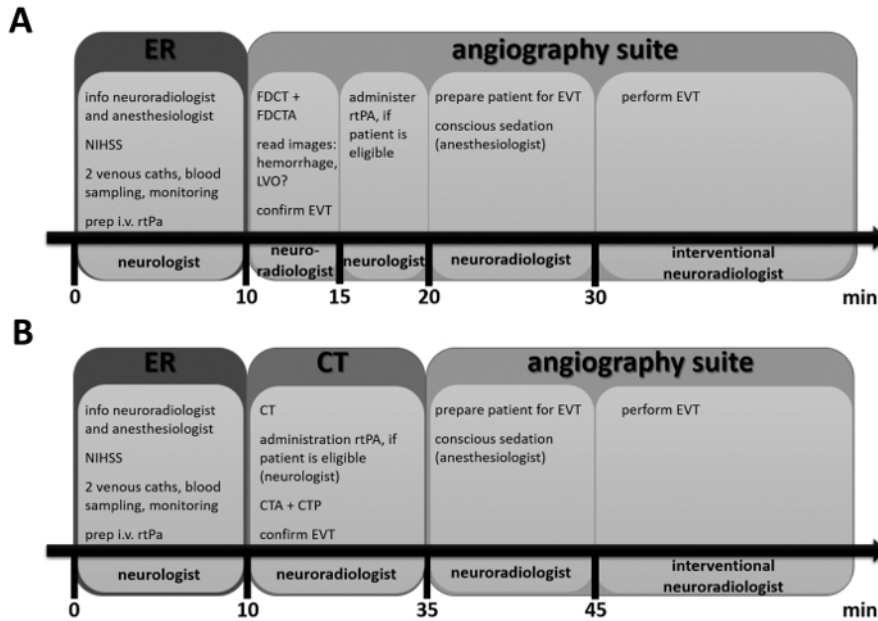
A

ER

angiography suite

info neuroradiologist and anesthesiologist

NIHSS

2 venous caths, blood sampling, monitoring

prep i.v. rtPa

FDCT + FDCTA

read images: hemorrhage, LVO?

confirm EVT

administer rtPA, if patient is eligible

prepare patient for EVT

conscious sedation (anesthesiologist)

perform EVT

neurologist

neuroradiologist

neurologist

neuroradiologist

interventional neuroradiologist

0 10 15 20 30 min

B

ER

CT

angiography suite

info neuroradiologist and anesthesiologist

NIHSS

2 venous caths, blood sampling, monitoring

prep i.v. rtPa

CT

administration rtPA, if patient is eligible (neurologist)

CTA + CTP

confirm EVT

prepare patient for EVT

conscious sedation (anesthesiologist)

perform EVT

neurologist

neuroradiologist

neuroradiologist

interventional neuroradiologist

0 10 35 45 min